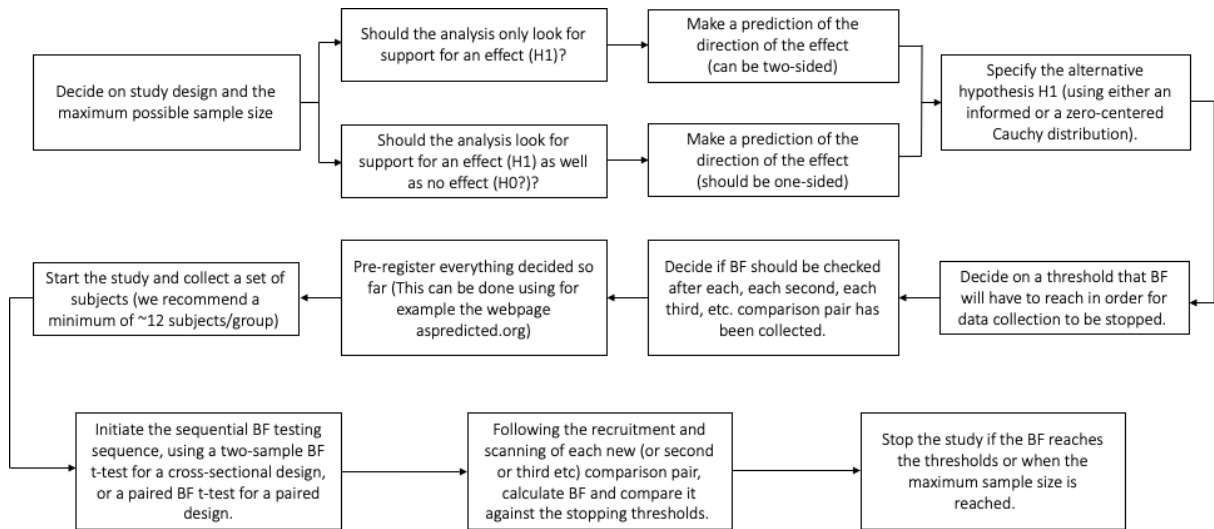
Decide on study design and the maximum possible sample size

Should the analysis only look for support for an effect (H1)?

Should the analysis look for support for an effect (H1) as well as no effect (H0?)?

Make a prediction of the direction of the effect (can be two-sided)

Make a prediction of the direction of the effect (should be one-sided)

Specify the alternative hypothesis H1 (using either an informed or a zero-centered Cauchy distribution).

Decide on a threshold that BF will have to reach in order for data collection to be stopped.

Decide if BF should be checked after each, each second, each third, etc. comparison pair has been collected.

Pre-register everything decided so far (This can be done using for example the webpage aspredicted.org)

Start the study and collect a set of subjects (we recommend a minimum of ~12 subjects/group)

Initiate the sequential BF testing sequence, using a two-sample BF t-test for a cross-sectional design, or a paired BF t-test for a paired design.

Following the recruitment and scanning of each new (or second or third etc) comparison pair, calculate BF and compare it against the stopping thresholds.

Stop the study if the BF reaches the thresholds or when the maximum sample size is reached.